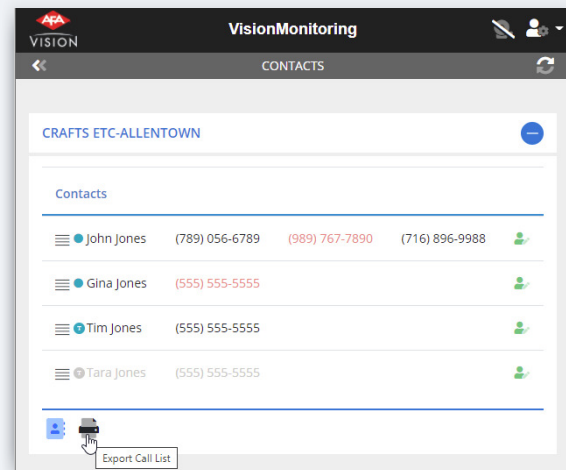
AFA VISION

VisionMonitoring

CONTACTS

CRAFTS ETC-ALLENTOWN

Contacts

| | | | |
|---|---|---|---|
| John Jones | (789) 056-6789 | (989) 767-7890 | (716) 896-9988 |
| Gina Jones | (555) 555-5555 | | |
| T Tim Jones | (555) 555-5555 | | |
| T Tara Jones | (555) 555-5555 | | |

Export Call List